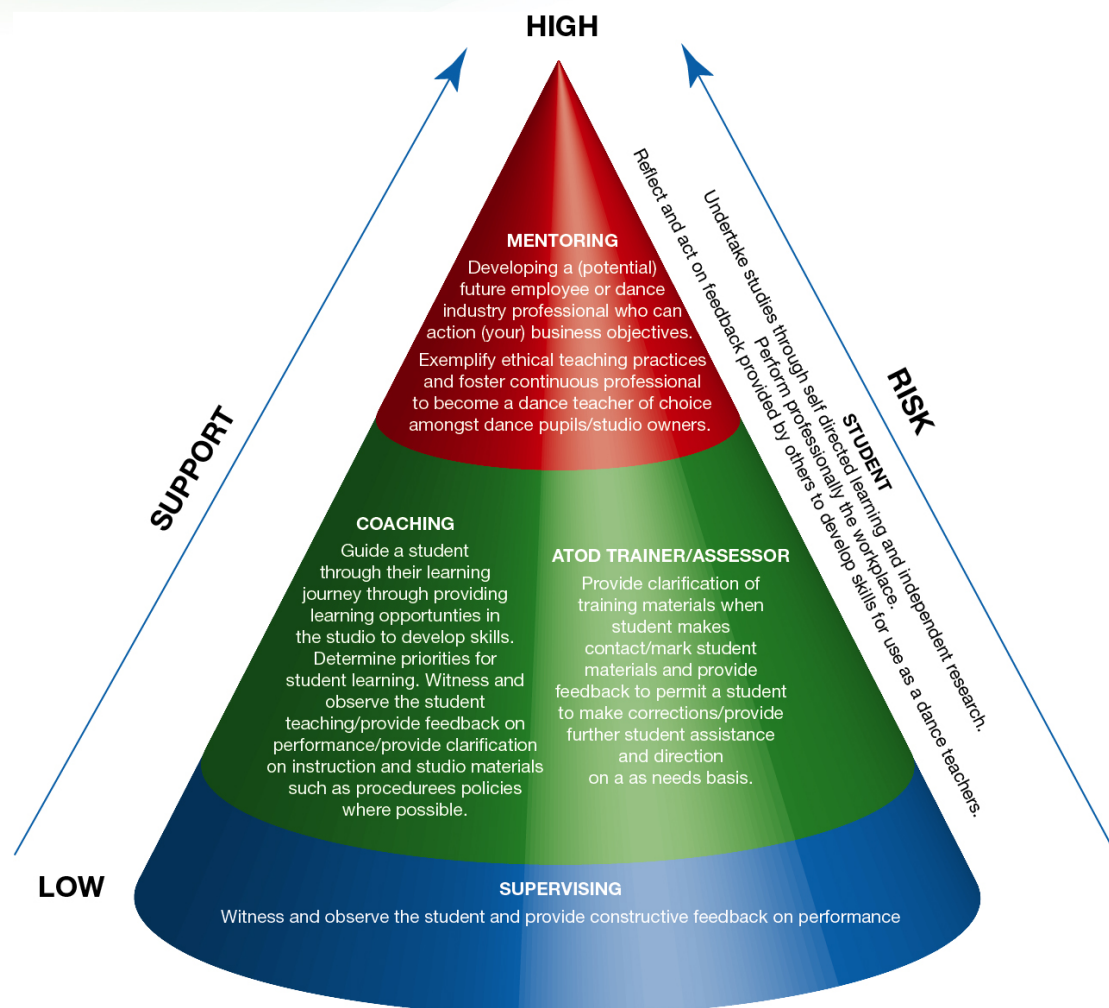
HIGH

SUPPORT

RISK

MENTORING

Developing a (potential) future employee or dance industry professional who can action (your) business objectives.

Exemplify ethical teaching practices and foster continuous professional to become a dance teacher of choice amongst dance pupils/studio owners.

STUDENT

Undertake studies through self directed learning and independent research.

Perform professionally the workplace.

Reflect and act on feedback provided by others to develop skills for use as a dance teachers.

COACHING

Guide a student through their learning journey through providing learning opportunties in the studio to develop skills. Determine priorities for student learning. Witness and observe the student teaching/provide feedback on performance/provide clarification on instruction and studio materials such as procedurees policies where possible.

ATOD TRAINER/ASSESSOR

Provide clarification of training materials when student makes contact/mark student materials and provide feedback to permit a student to make corrections/provide further student assistance and direction on a as needs basis.

LOW

SUPERVISING

Witness and observe the student and provide constructive feedback on performance